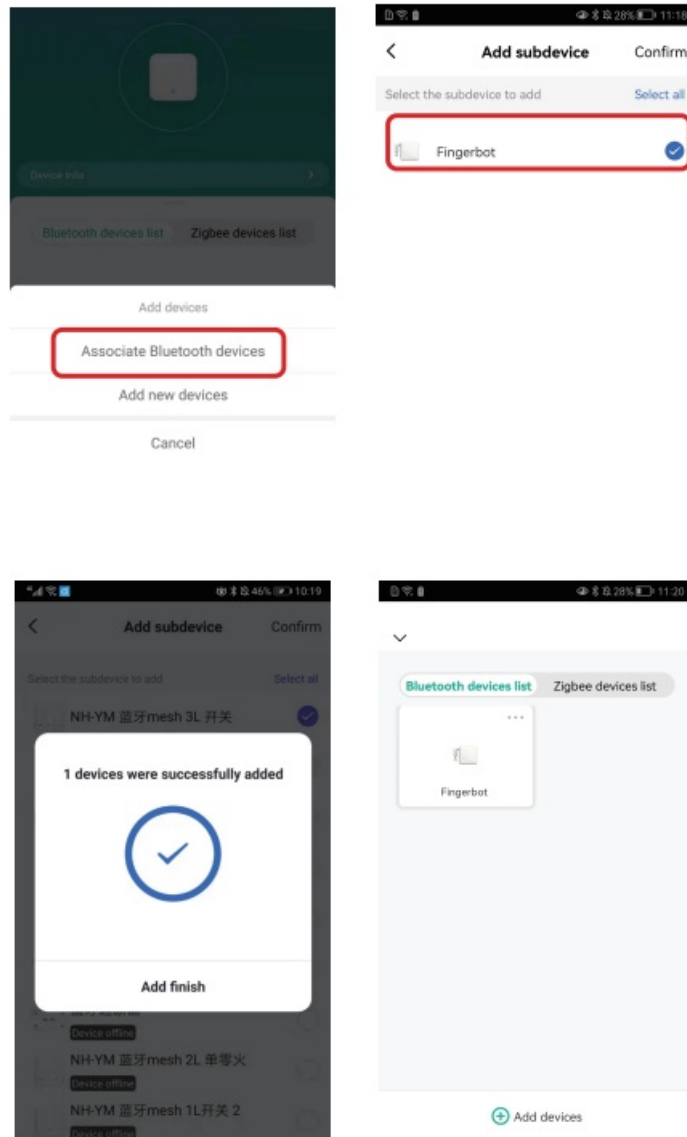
Device info

Bluetooth devices list
Zigbee devices list

Add devices

Associate Bluetooth devices

Add new devices

Cancel

28% 11:18

Add subdevice
Confirm

Select the subdevice to add
Select all

Fingerbot

46% 10:19

Add subdevice
Confirm

Select the subdevice to add
Select all

NH-YM 蓝牙mesh 3L 开关

1 devices were successfully added

Add finish

Device offline

NH-YM 蓝牙mesh 2L 单零火

Device offline

NH-YM 蓝牙mesh 1L开关 2

Device offline

28% 11:20

Bluetooth devices list
Zigbee devices list

Fingerbot

Add devices